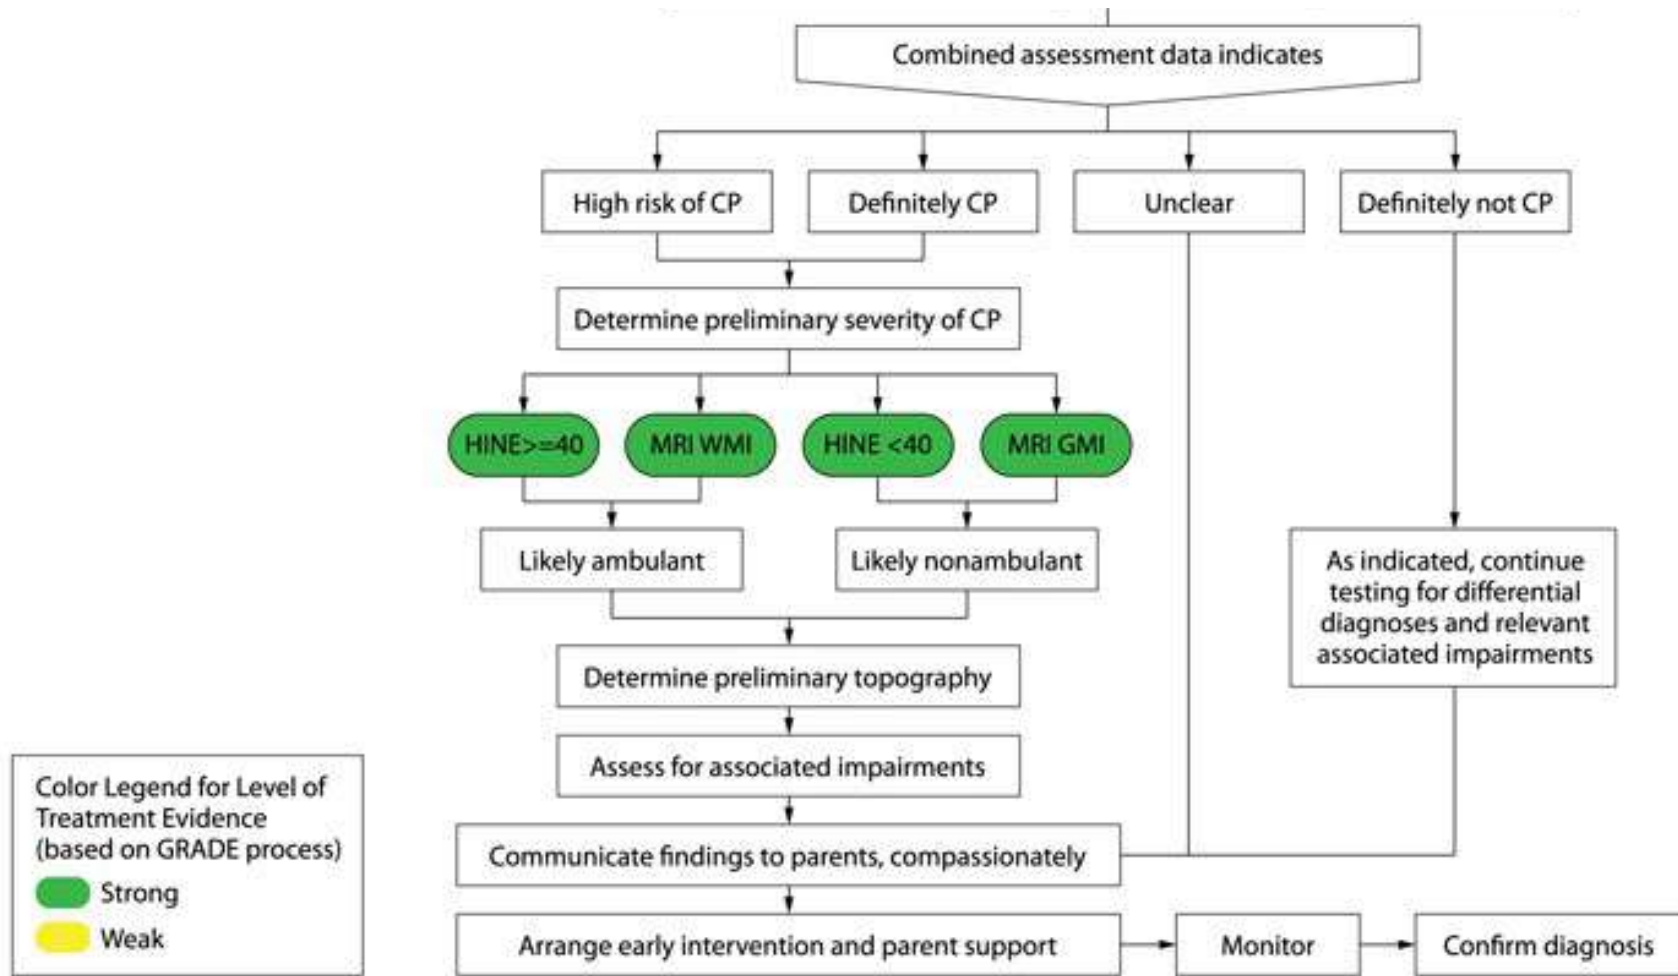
Combined assessment data indicates

High risk of CP

Definitely CP

Unclear

Definitely not CP

Determine preliminary severity of CP

HINE>=40

MRI WMI

HINE <40

MRI GMI

Likely ambulant

Likely nonambulant

As indicated, continue testing for differential diagnoses and relevant associated impairments

Determine preliminary topography

Assess for associated impairments

Communicate findings to parents, compassionately

Arrange early intervention and parent support

Monitor

Confirm diagnosis

Color Legend for Level of Treatment Evidence (based on GRADE process)

Strong

Weak